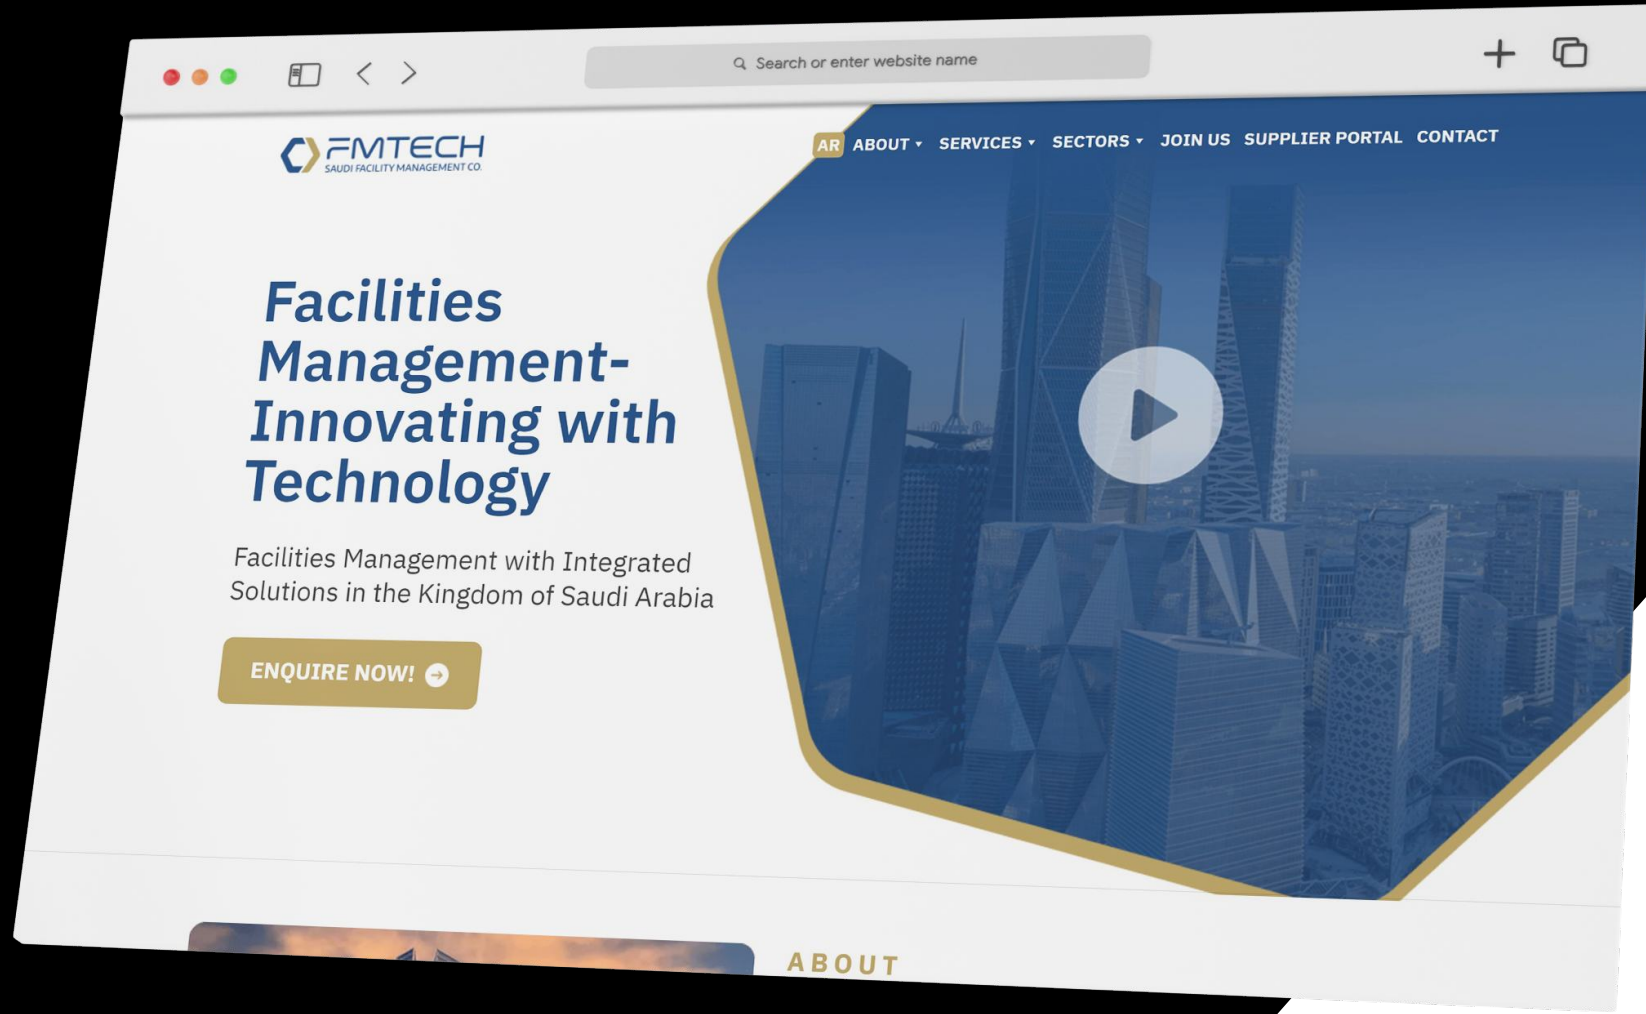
Search or enter website name

FMTECH
SAUDI FACILITY MANAGEMENT CO.

AR ABOUT SERVICES SECTORS JOIN US SUPPLIER PORTAL CONTACT

Facilities Management- Innovating with Technology

Facilities Management with Integrated Solutions in the Kingdom of Saudi Arabia

ENQUIRE NOW!

ABOUT